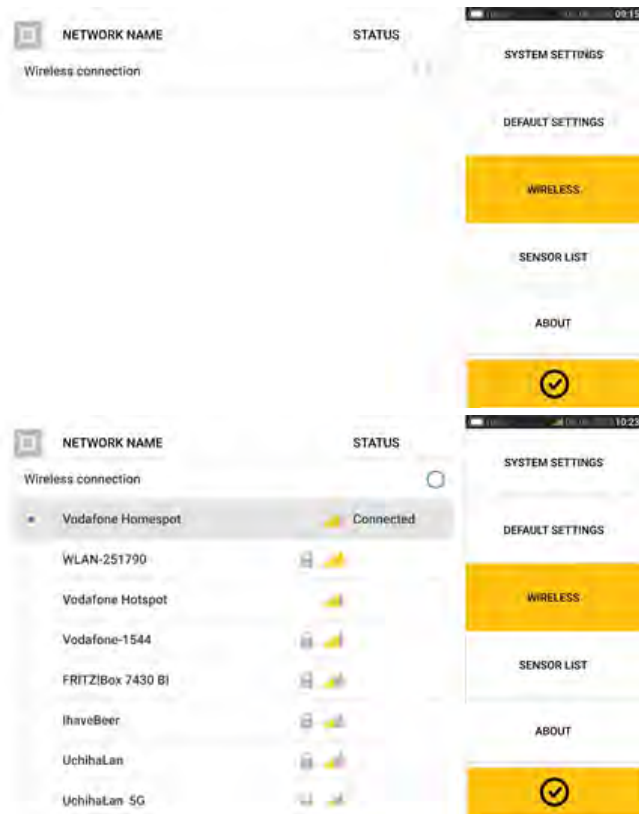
NETWORK NAME

STATUS

Wireless connection

09:15

SYSTEM SETTINGS

DEFAULT SETTINGS

WIRELESS

SENSOR LIST

ABOUT

NETWORK NAME

STATUS

Wireless connection

Vodafone Homespot

Connected

WLAN-251790

Vodafone Hotspot

Vodafone-1544

FRITZ!Box 7430 BI

IhaveBeer

UchihaLan

UchihaLan 5G

10:23

SYSTEM SETTINGS

DEFAULT SETTINGS

WIRELESS

SENSOR LIST

ABOUT